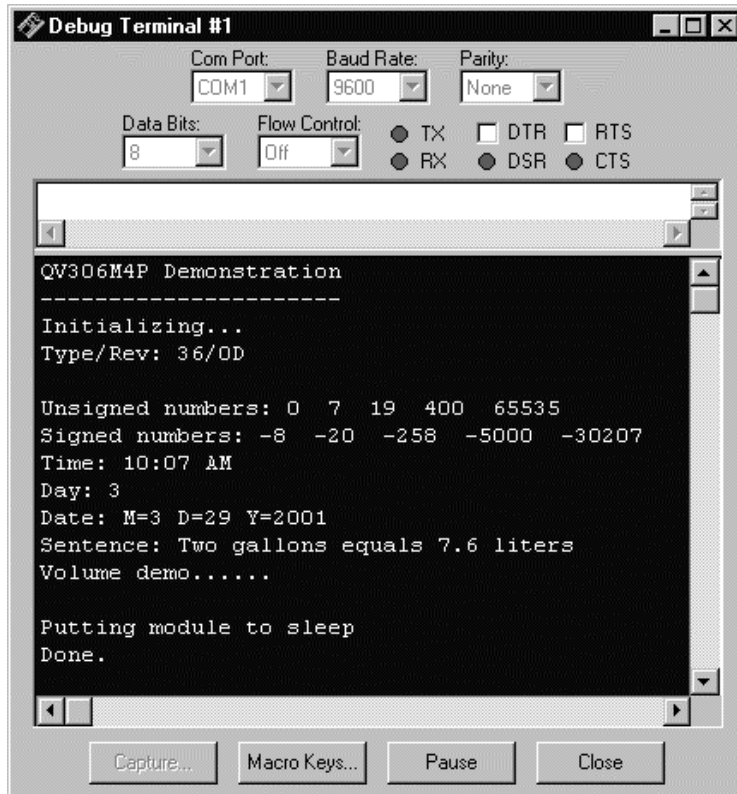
Debug Terminal #1

Com Port: COM1
Baud Rate: 9600
Parity: None
Data Bits: 8
Flow Control: Off
TX
RX
DTR
DSR
RTS
CTS

QV306M4P Demonstration
----------------------
Initializing...
Type/Rev: 36/0D

Unsigned numbers: 0 7 19 400 65535
Signed numbers: -8 -20 -258 -5000 -30207
Time: 10:07 AM
Day: 3
Date: M=3 D=29 Y=2001
Sentence: Two gallons equals 7.6 liters
Volume demo......

Putting module to sleep
Done.

Capture...
Macro Keys...
Pause
Close